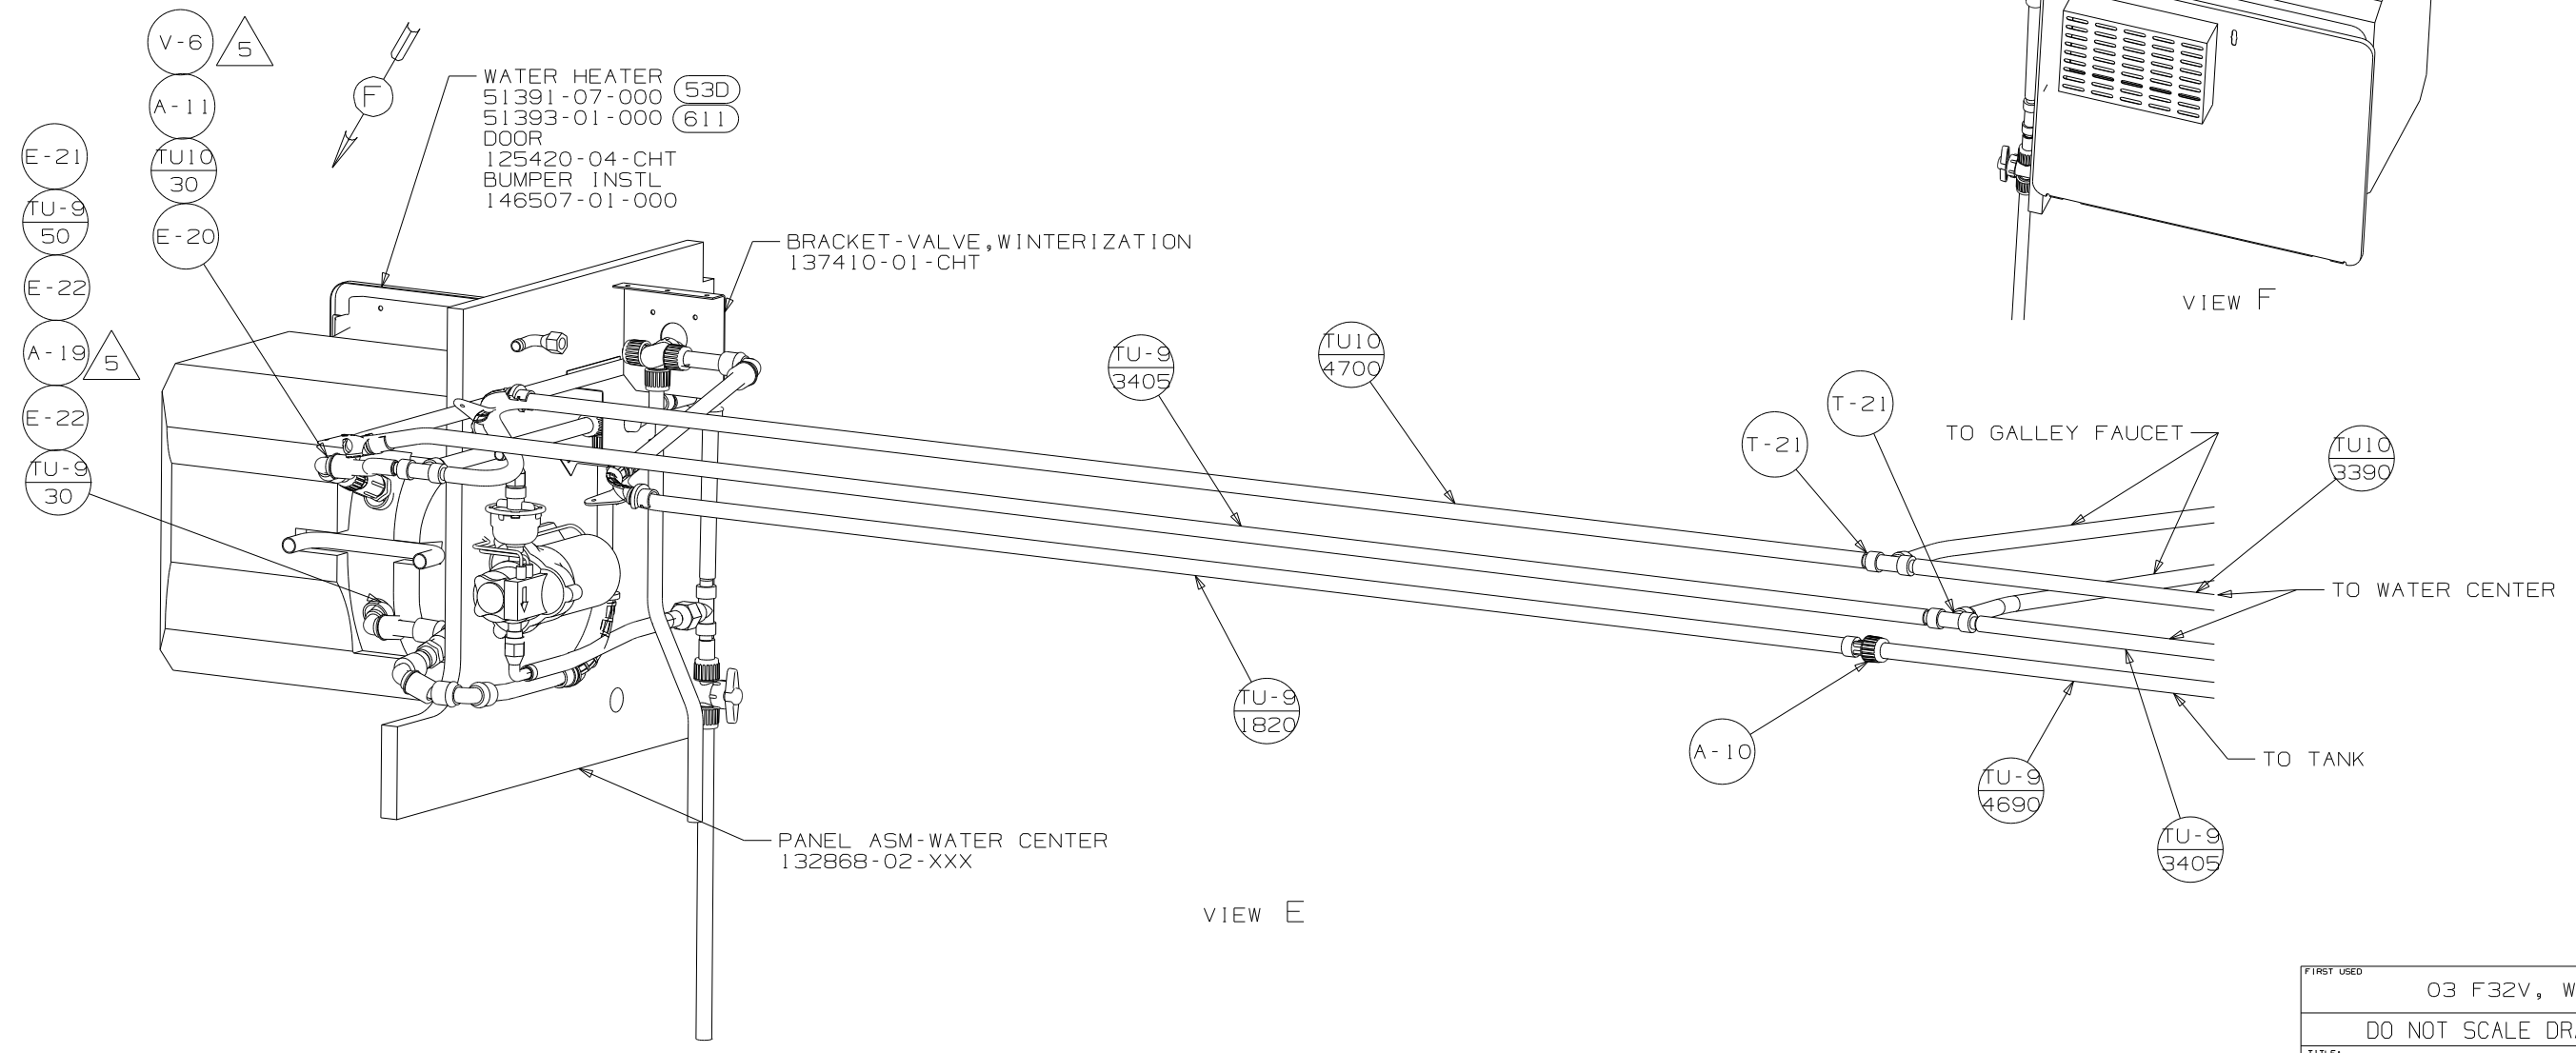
V-6 5
A-11
TU10
30
E-21
TU-9
50
E-20
E-22
A-19 5
E-22
TU-9
30

F

WATER HEATER
51391-07-000 53D
51393-01-000 611
DOOR
125420-04-CHT
BUMPER INSTL
146507-01-000

BRACKET-VALVE,WINTERIZATION
137410-01-CHT

VIEW F

TU-9
3405

TU10
4700

T-21
T-21

TO GALLEY FAUCET

TU10
3390

TO WATER CENTER

TU-9
1820

A-10

TU-9
4690

TO TANK

TU-9
3405

PANEL ASM-WATER CENTER
132868-02-XXX

VIEW E

FIRST USED
03 F32V, W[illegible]
DO NOT SCALE DR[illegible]